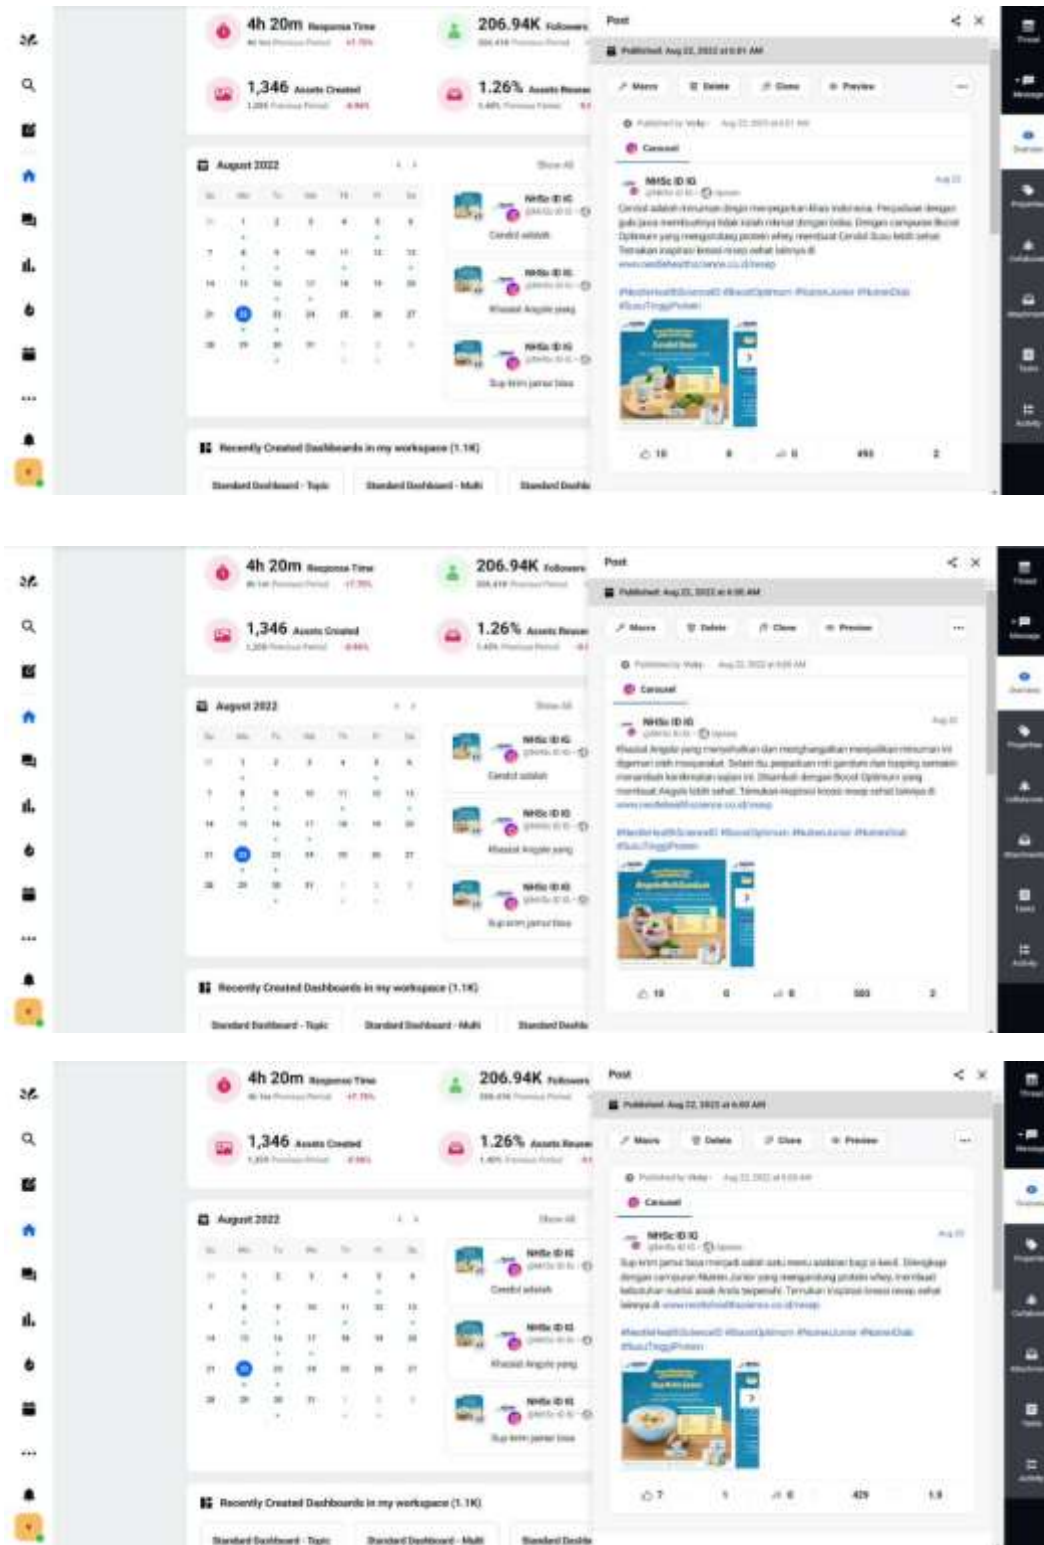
4h 20m Response Time
1,346 Assets Created
206.94K Followers
1.26% Assets Reuse

August 2022
Show All

NHSc ID IG
Cendol adalah
NHSc ID IG
Khasiat Angsle yang
NHSc ID IG
Sup krim jamur bisa

Recently Created Dashboards in my workspace (1.1K)
Standard Dashboard - Topic
Standard Dashboard - Multi
Standard Dashb

Post
Published: Aug 22, 2022 at 8:01 AM
Macro Delete Clone Preview
Carousel
NHSc ID IG
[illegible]
#NestleHealthScienceID #BoostOptimum #NutrenJunior #NutrenDiab #SusuTinggiProtein
10 0 0 493 2

4h 20m Response Time
1,346 Assets Created
206.94K Followers
1.26% Assets Reuse

August 2022
Show All

NHSc ID IG
Cendol adalah
NHSc ID IG
Khasiat Angsle yang
NHSc ID IG
Sup krim jamur bisa

Recently Created Dashboards in my workspace (1.1K)
Standard Dashboard - Topic
Standard Dashboard - Multi
Standard Dashb

Post
Published: Aug 22, 2022 at 6:00 AM
Macro Delete Clone Preview
Carousel
NHSc ID IG
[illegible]
#NestleHealthScienceID #BoostOptimum #NutrenJunior #NutrenDiab #SusuTinggiProtein
10 0 0 503 2

4h 20m Response Time
1,346 Assets Created
206.94K Followers
1.26% Assets Reuse

August 2022
Show All

NHSc ID IG
Cendol adalah
NHSc ID IG
Khasiat Angsle yang
NHSc ID IG
Sup krim jamur bisa

Recently Created Dashboards in my workspace (1.1K)
Standard Dashboard - Topic
Standard Dashboard - Multi
Standard Dashb

Post
Published: Aug 22, 2022 at 6:00 AM
Macro Delete Clone Preview
Carousel
NHSc ID IG
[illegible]
#NestleHealthScienceID #BoostOptimum #NutrenJunior #NutrenDiab #SusuTinggiProtein
7 1 0 429 1.5

Thread Message Overview Properties Collaborate Attachments Tasks Activity